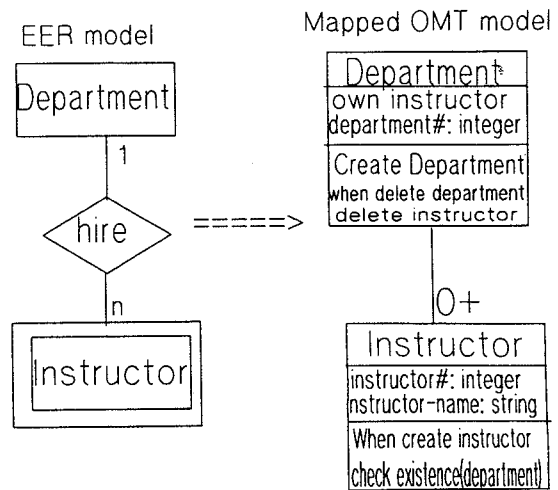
EER model

Department

1

hire

n

Instructor

=====>

Mapped OMT model

Department

own instructor
department#: integer

Create Department
when delete department
delete instructor

0+

Instructor

instructor#: integer
nstructor-name: string

When create instructor
check existence(department)